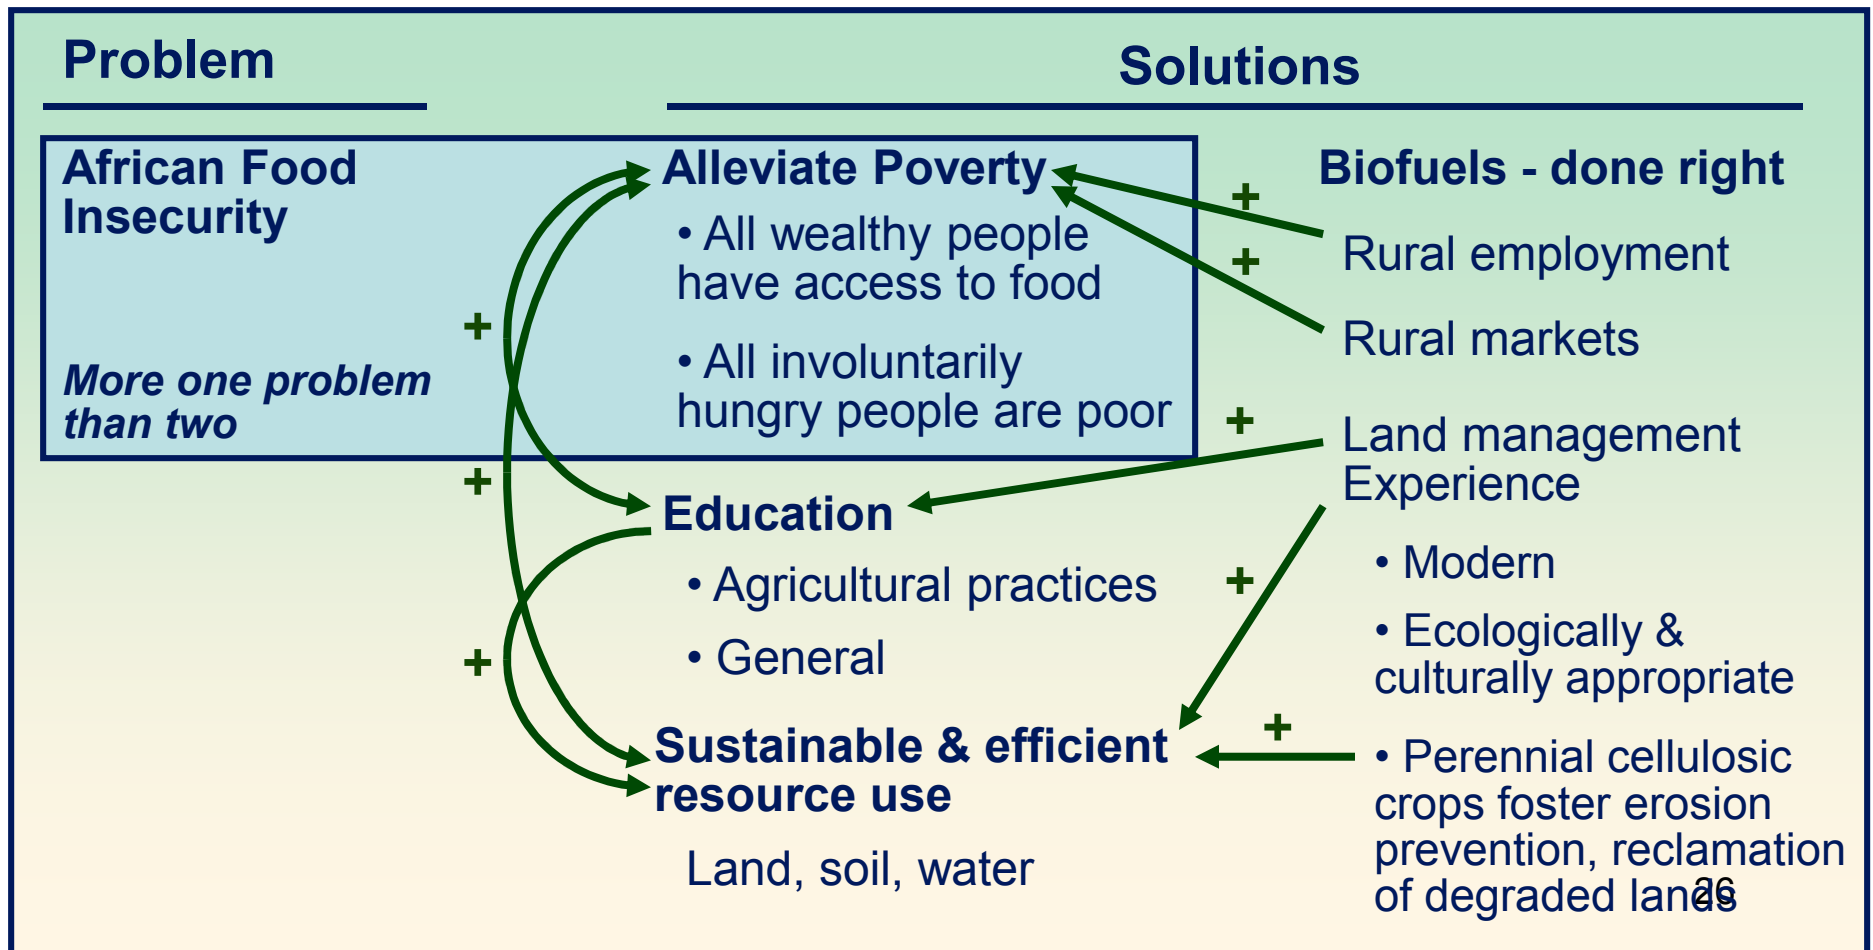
Problem

Solutions

African Food Insecurity

More one problem than two

Alleviate Poverty

• All wealthy people have access to food

• All involuntarily hungry people are poor

Education

• Agricultural practices

• General

Sustainable & efficient resource use

Land, soil, water

+

+

+

Biofuels - done right

Rural employment

Rural markets

Land management Experience

• Modern

• Ecologically & culturally appropriate

• Perennial cellulosic crops foster erosion prevention, reclamation of degraded lands

+

+

+

+

+

26